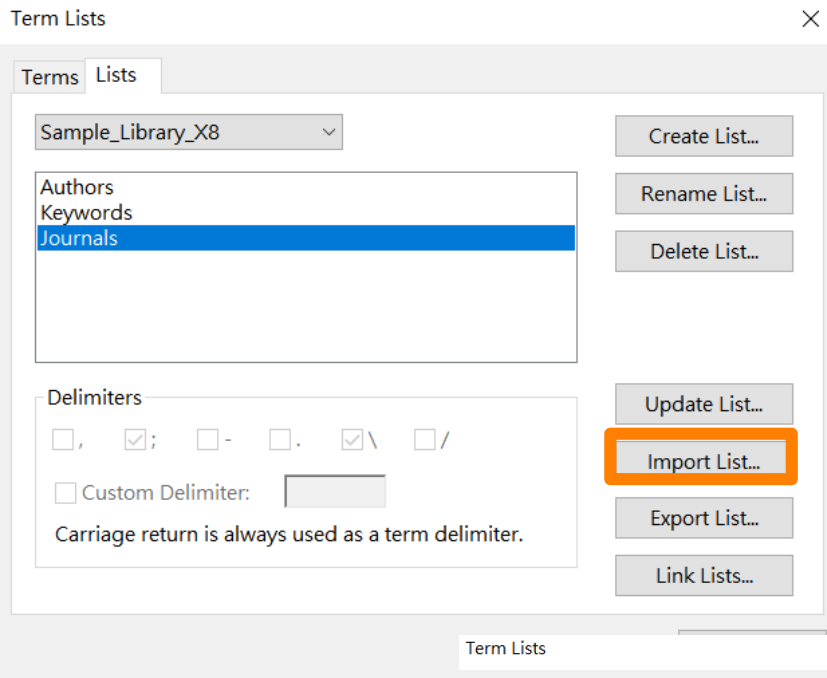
Term Lists

Terms Lists

Sample_Library_X8

Authors
Keywords
Journals

Delimiters

, ; - . \ /

Custom Delimiter:

Carriage return is always used as a term delimiter.

Create List...

Rename List...

Delete List...

Update List...

Import List...

Export List...

Link Lists...

Term Lists